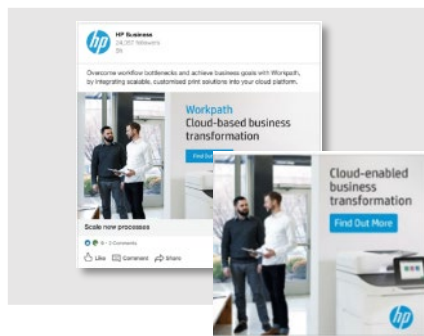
HP Business
24,357 followers
5h

Overcome workflow bottlenecks and achieve business goals with Workpath, by integrating scalable, customised print solutions into your cloud platform.

Workpath
Cloud-based business transformation

Find Out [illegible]

Scale new processes

6 · 3 Comments

Like Comment Share

Cloud-enabled business transformation

Find Out More

hp